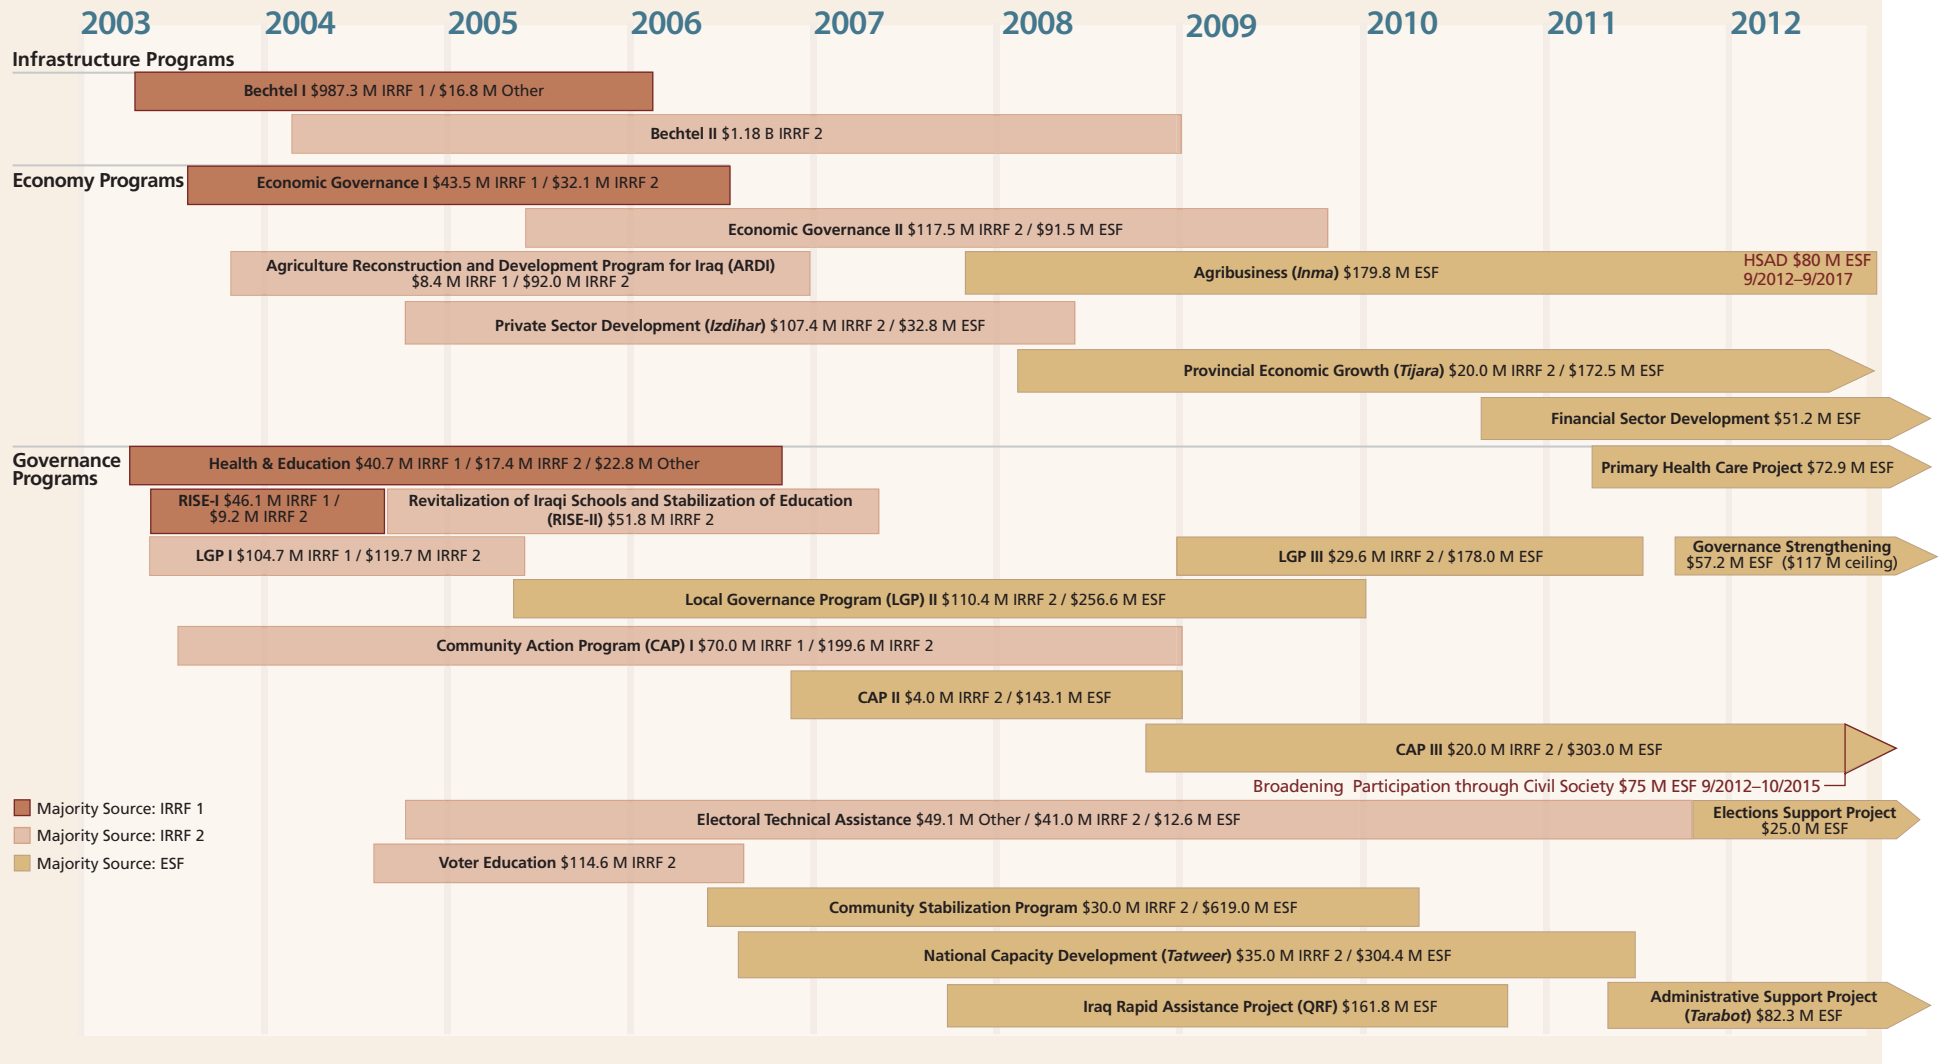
2003 2004 2005 2006 2007 2008 2009 2010 2011 2012

Infrastructure Programs

Bechtel I $987.3 M IRRF 1 / $16.8 M Other

Bechtel II $1.18 B IRRF 2

Economy Programs

Economic Governance I $43.5 M IRRF 1 / $32.1 M IRRF 2

Economic Governance II $117.5 M IRRF 2 / $91.5 M ESF

Agriculture Reconstruction and Development Program for Iraq (ARDI) $8.4 M IRRF 1 / $92.0 M IRRF 2

Agribusiness (*Inma*) $179.8 M ESF

HSAD $80 M ESF 9/2012–9/2017

Private Sector Development (*Izdihar*) $107.4 M IRRF 2 / $32.8 M ESF

Provincial Economic Growth (*Tijara*) $20.0 M IRRF 2 / $172.5 M ESF

Financial Sector Development $51.2 M ESF

Governance Programs

Health & Education $40.7 M IRRF 1 / $17.4 M IRRF 2 / $22.8 M Other

Primary Health Care Project $72.9 M ESF

RISE-I $46.1 M IRRF 1 / $9.2 M IRRF 2

Revitalization of Iraqi Schools and Stabilization of Education (RISE-II) $51.8 M IRRF 2

LGP I $104.7 M IRRF 1 / $119.7 M IRRF 2

LGP III $29.6 M IRRF 2 / $178.0 M ESF

Governance Strengthening $57.2 M ESF ($117 M ceiling)

Local Governance Program (LGP) II $110.4 M IRRF 2 / $256.6 M ESF

Community Action Program (CAP) I $70.0 M IRRF 1 / $199.6 M IRRF 2

CAP II $4.0 M IRRF 2 / $143.1 M ESF

CAP III $20.0 M IRRF 2 / $303.0 M ESF

Broadening Participation through Civil Society $75 M ESF 9/2012–10/2015

Majority Source: IRRF 1
Majority Source: IRRF 2
Majority Source: ESF

Electoral Technical Assistance $49.1 M Other / $41.0 M IRRF 2 / $12.6 M ESF

Elections Support Project $25.0 M ESF

Voter Education $114.6 M IRRF 2

Community Stabilization Program $30.0 M IRRF 2 / $619.0 M ESF

National Capacity Development (*Tatweer*) $35.0 M IRRF 2 / $304.4 M ESF

Iraq Rapid Assistance Project (QRF) $161.8 M ESF

Administrative Support Project (*Tarabot*) $82.3 M ESF